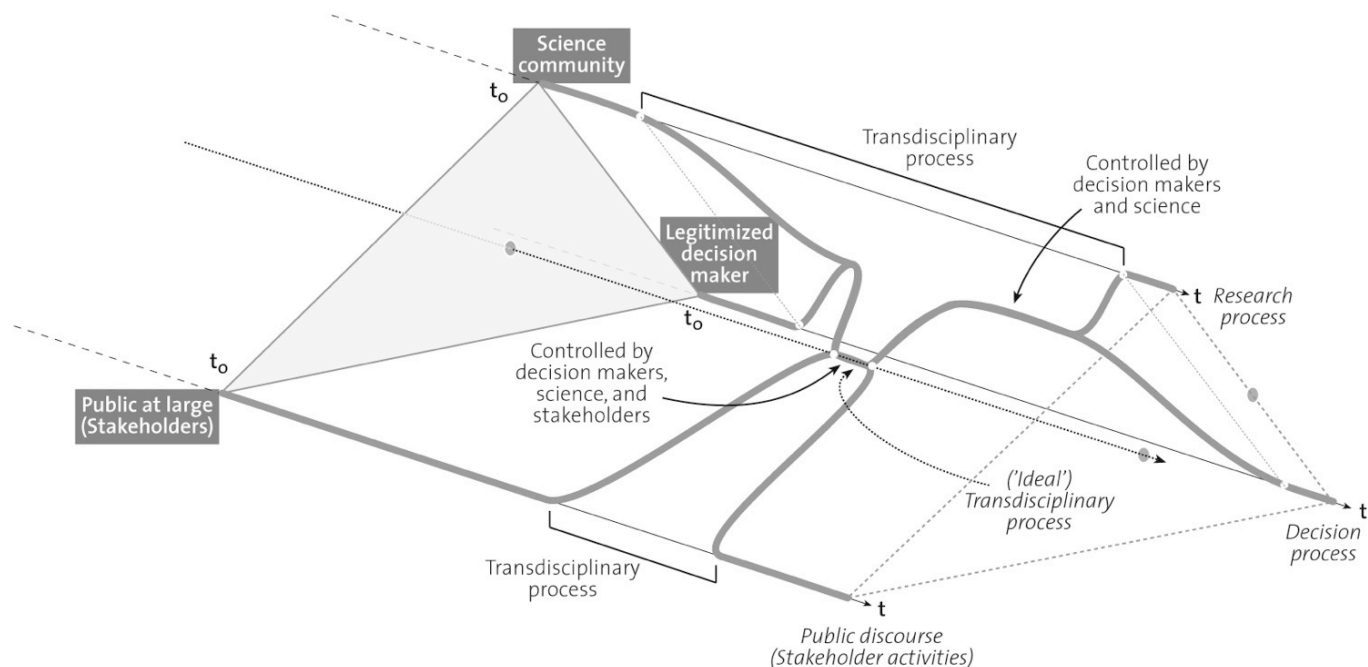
Science community

$t_o$

Transdisciplinary process

Controlled by decision makers and science

Legitimized decision maker

$t_o$

t Research process

$t_o$

Controlled by decision makers, science, and stakeholders

Public at large (Stakeholders)

('Ideal') Transdisciplinary process

t

Decision process

Transdisciplinary process

t

Public discourse (Stakeholder activities)